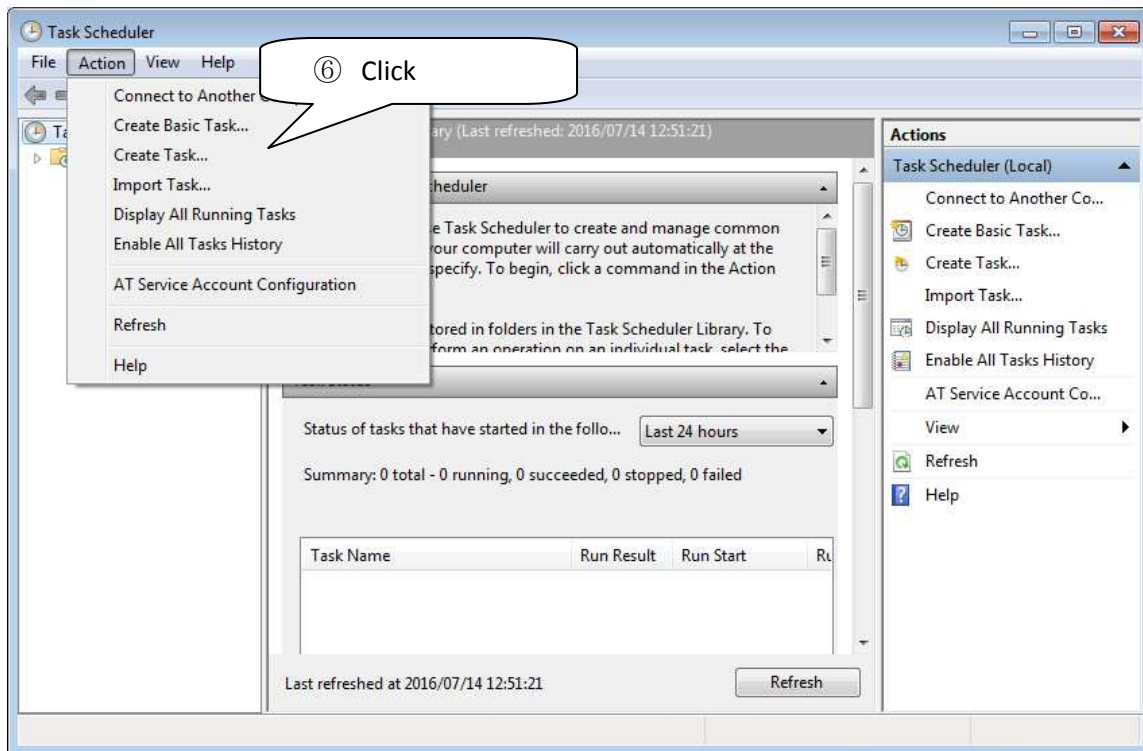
Task Scheduler

File Action View Help

⑥ Click

Connect to Another C
Create Basic Task...
Create Task...
Import Task...
Display All Running Tasks
Enable All Tasks History
AT Service Account Configuration
Refresh
Help

Ta

ary (Last refreshed: 2016/07/14 12:51:21)

heduler

e Task Scheduler to create and manage common your computer will carry out automatically at the specify. To begin, click a command in the Action

tored in folders in the Task Scheduler Library. To form an operation on an individual task, select the

Status of tasks that have started in the follo... Last 24 hours

Summary: 0 total - 0 running, 0 succeeded, 0 stopped, 0 failed

| Task Name | Run Result | Run Start | Ru |
|---|---|---|---|

Last refreshed at 2016/07/14 12:51:21

Refresh

Actions

Task Scheduler (Local)

Connect to Another Co...
Create Basic Task...
Create Task...
Import Task...
Display All Running Tasks
Enable All Tasks History
AT Service Account Co...
View
Refresh
Help